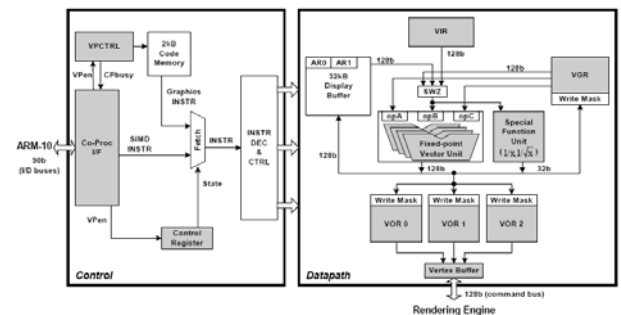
VPCTRL
2kB Code Memory
VPen
CPbusy
Graphics INSTR
ARM-10
90b (I/D buses)
Co-Proc I/F
SIMD INSTR
Fetch
INSTR
INSTR DEC & CTRL
State
VPen
Control Register
Control

VIR
128b
AR0 AR1
32kB Display Buffer
128b
SWZ
128b
VGR
Write Mask
opA opB opC
Fixed-point Vector Unit
Special Function Unit
$(1/x, 1/\sqrt{x})$
128b
128b
32b
Write Mask
VOR 0
Write Mask
VOR 1
Write Mask
VOR 2
Vertex Buffer
Datapath
128b (command bus)
Rendering Engine